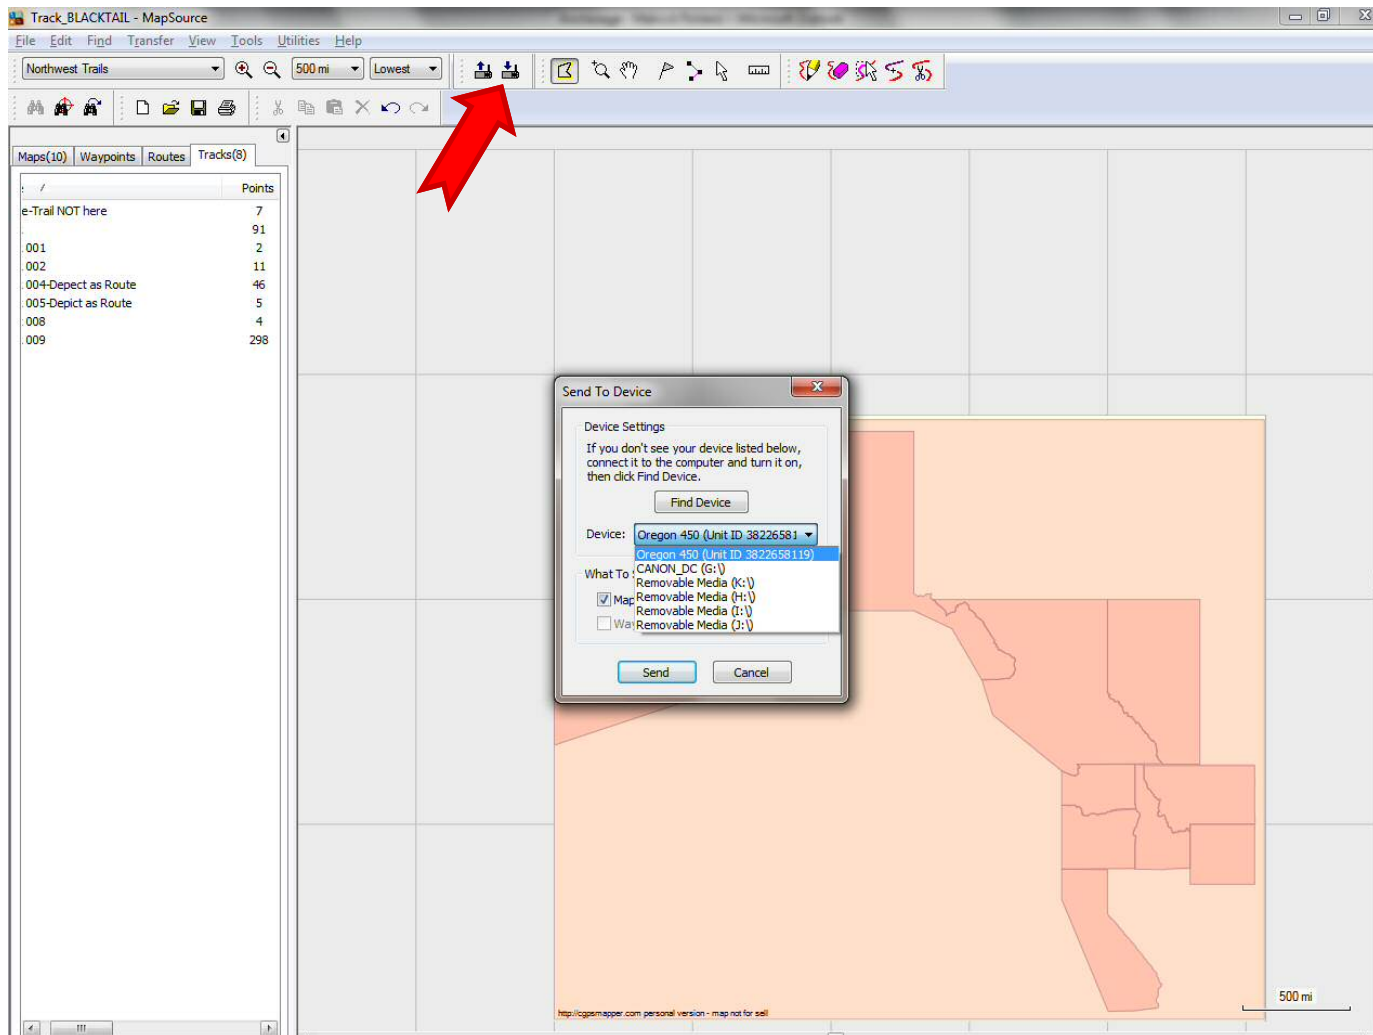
Track_BLACKTAIL - MapSource

File Edit Find Transfer View Tools Utilities Help

Northwest Trails
500 mi
Lowest

Maps(10) Waypoints Routes Tracks(8)

| / | Points |
|---|---|
| e-Trail NOT here | 7 |
|  | 91 |
| 001 | 2 |
| 002 | 11 |
| 004-Depect as Route | 46 |
| 005-Depict as Route | 5 |
| 008 | 4 |
| 009 | 298 |

Send To Device

Device Settings

If you don't see your device listed below, connect it to the computer and turn it on, then click Find Device.

Find Device

Device: Oregon 450 (Unit ID 38226581

Oregon 450 (Unit ID 3822658119)
CANON_DC (G:\)
Removable Media (K:\)
Removable Media (H:\)
Removable Media (I:\)
Removable Media (J:\)

What To
Map
Wa

Send Cancel

500 mi

http://cgpsmapper.com personal version - map not for sell